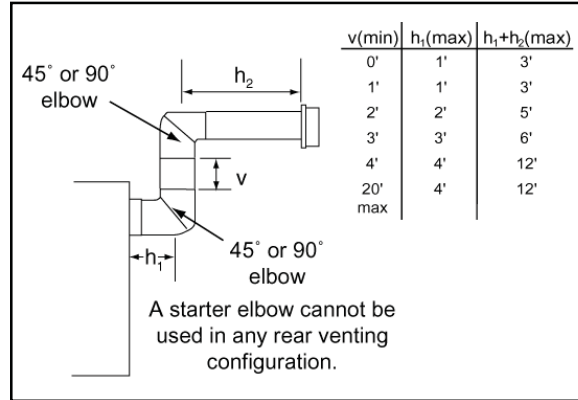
45˚ or 90˚ elbow

$h_2$

v

$h_1$

45˚ or 90˚ elbow

| v(min) | $h_1$(max) | $h_1+h_2$(max) |
|---|---|---|
| 0' | 1' | 3' |
| 1' | 1' | 3' |
| 2' | 2' | 5' |
| 3' | 3' | 6' |
| 4' | 4' | 12' |
| 20' max | 4' | 12' |

A starter elbow cannot be used in any rear venting configuration.